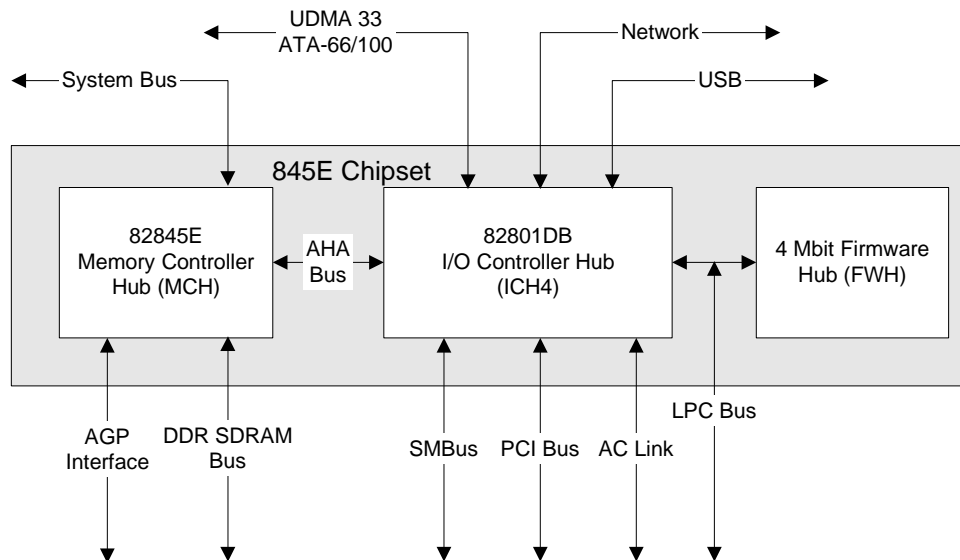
UDMA 33
ATA-66/100

Network

System Bus

USB

845E Chipset

82845E
Memory Controller
Hub (MCH)

AHA
Bus

82801DB
I/O Controller Hub
(ICH4)

4 Mbit Firmware
Hub (FWH)

LPC Bus

AGP
Interface

DDR SDRAM
Bus

SMBus

PCI Bus

AC Link